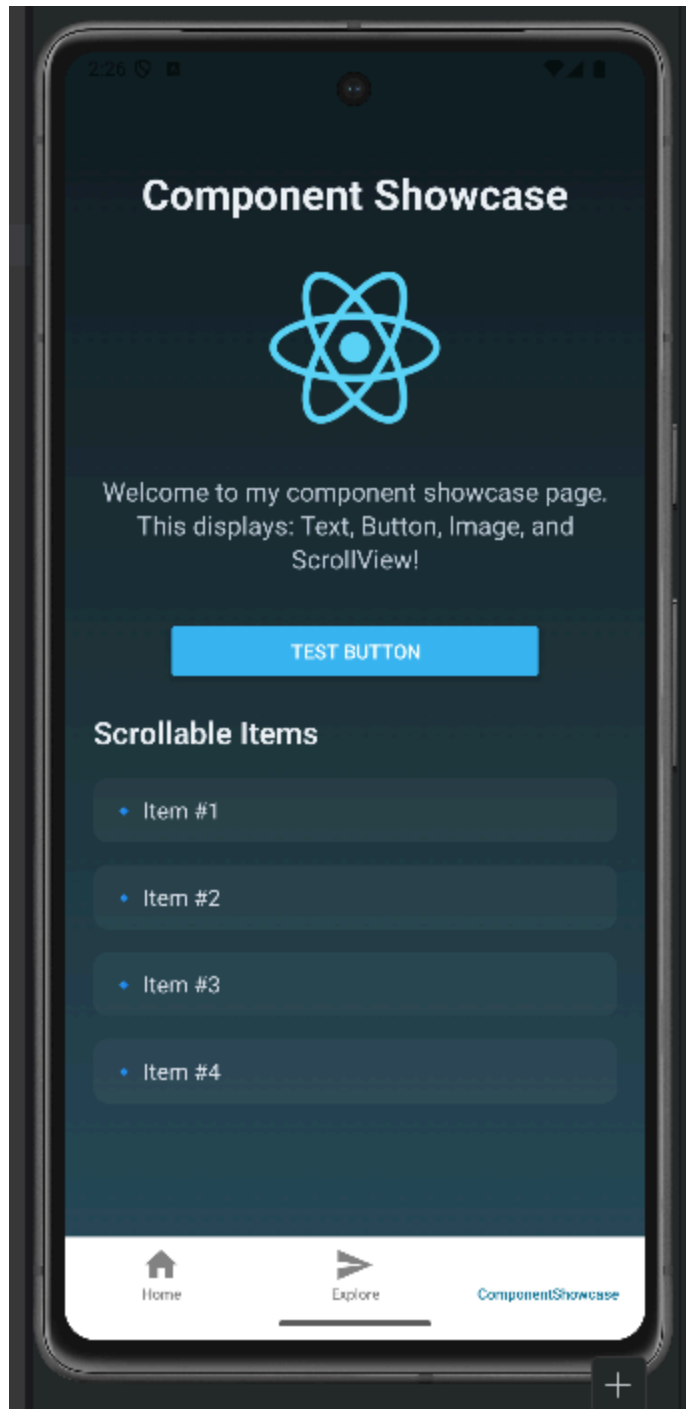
2:26

Component Showcase

Welcome to my component showcase page. This displays: Text, Button, Image, and ScrollView!

TEST BUTTON

Scrollable Items

• Item #1

• Item #2

• Item #3

• Item #4

Home
Explore
ComponentShowcase

+